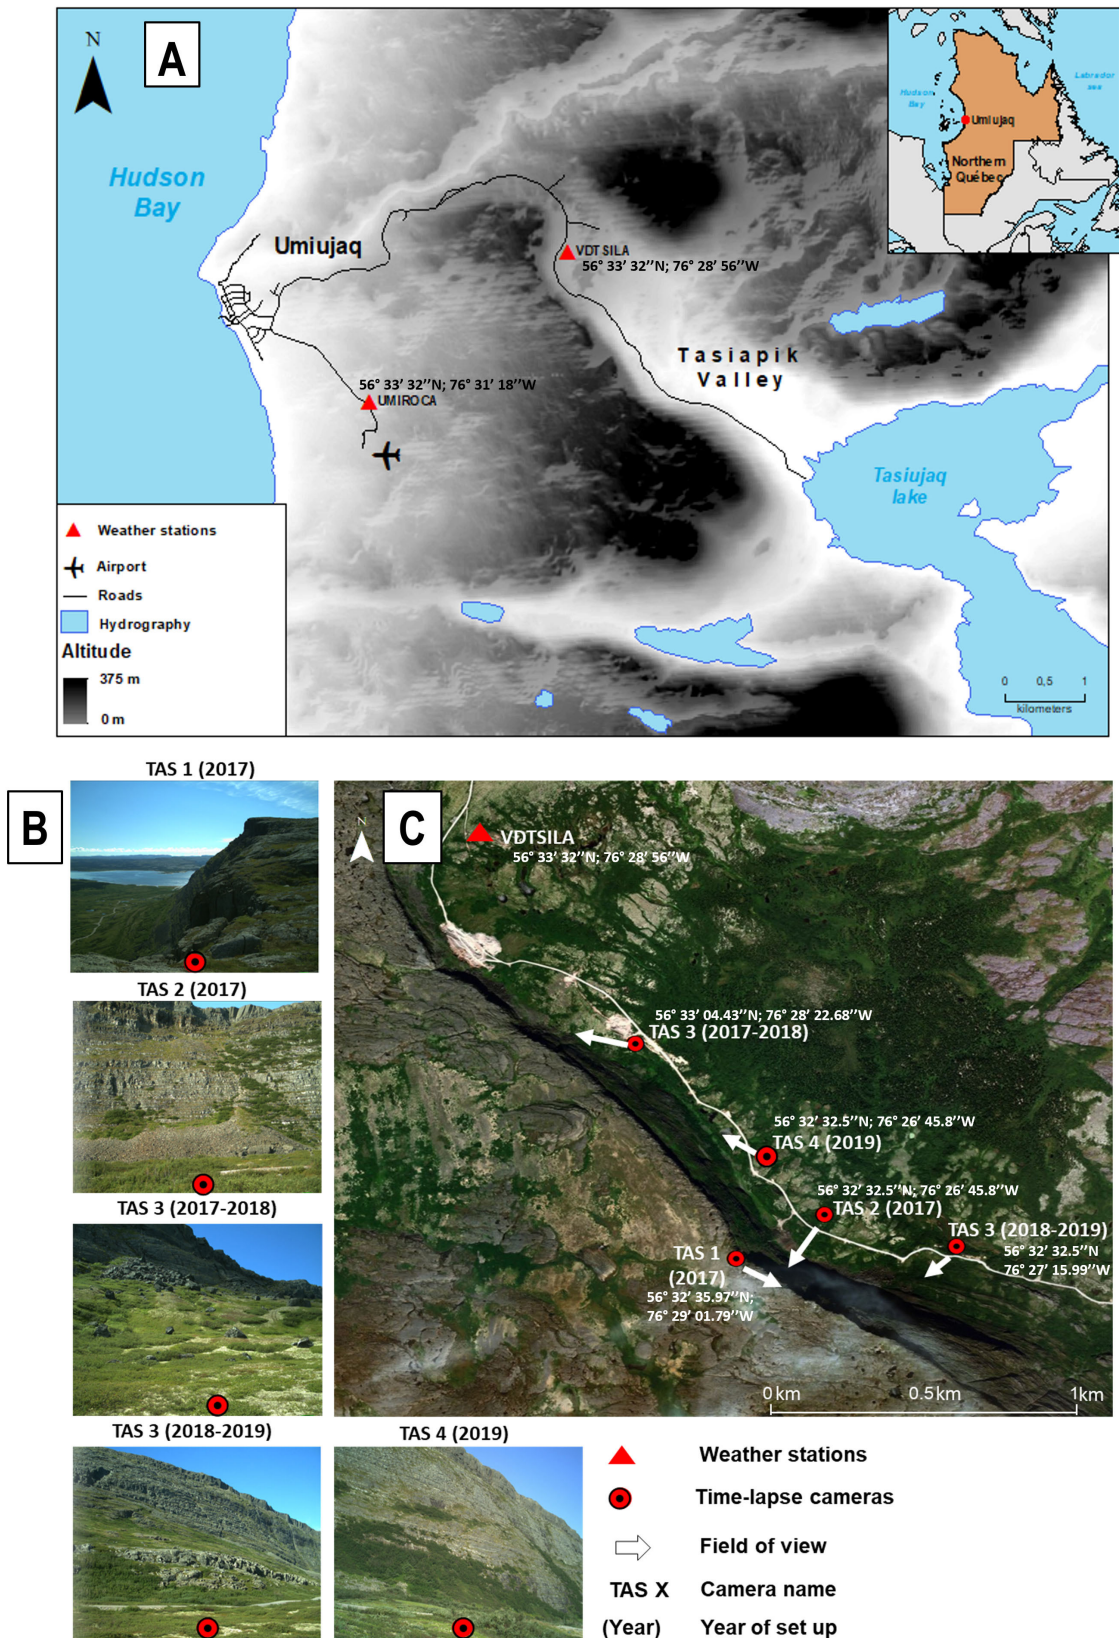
N

A

Hudson Bay

Umiujaq

VDTSILA
56° 33′ 32′′N; 76° 28′ 56′′W

Tasiapik Valley

56° 33′ 32′′N; 76° 31′ 18′′W
UMIROCA

Tasiujaq lake

Hudson Bay

Labrador sea

Umiujaq

Northern Québec

Weather stations
Airport
Roads
Hydrography
Altitude
375 m
0 m

0 0,5 1
kilometers

B

TAS 1 (2017)

TAS 2 (2017)

TAS 3 (2017-2018)

TAS 3 (2018-2019)

TAS 4 (2019)

C

N

VDTSILA
56° 33′ 32′′N; 76° 28′ 56′′W

56° 33′ 04.43′′N; 76° 28′ 22.68′′W
TAS 3 (2017-2018)

56° 32′ 32.5′′N; 76° 26′ 45.8′′W
TAS 4 (2019)

56° 32′ 32.5′′N; 76° 26′ 45.8′′W
TAS 2 (2017)

TAS 3 (2018-2019)
56° 32′ 32.5′′N
76° 27′ 15.99′′W

TAS 1
(2017)
56° 32′ 35.97′′N;
76° 29′ 01.79′′W

0 km 0.5km 1km

Weather stations
Time-lapse cameras
Field of view
TAS X Camera name
(Year) Year of set up